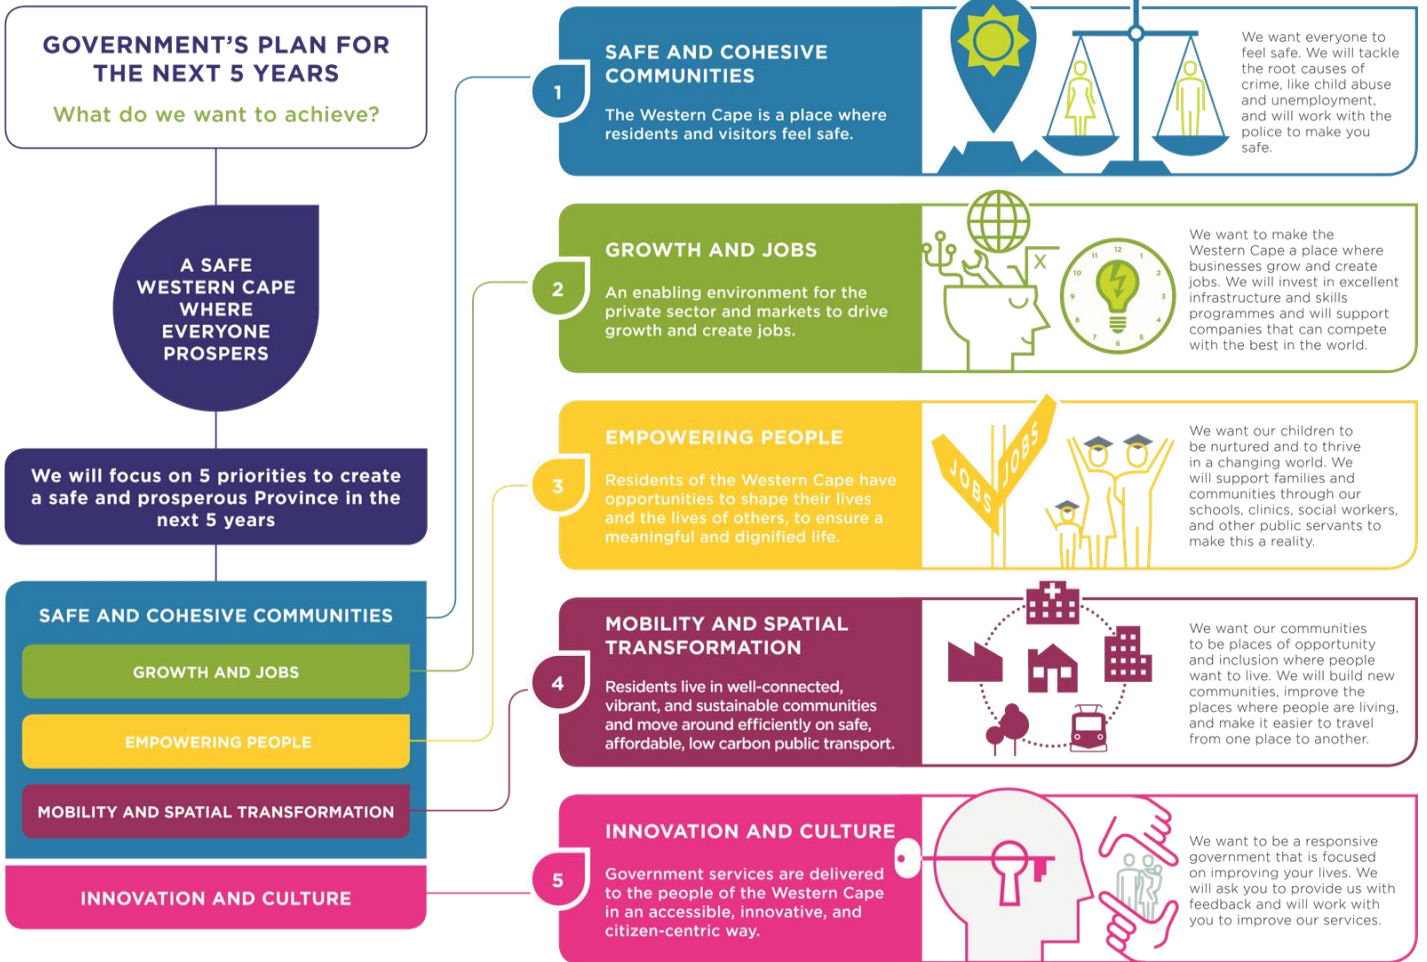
GOVERNMENT'S PLAN FOR THE NEXT 5 YEARS

What do we want to achieve?

A SAFE WESTERN CAPE WHERE EVERYONE PROSPERS

We will focus on 5 priorities to create a safe and prosperous Province in the next 5 years

SAFE AND COHESIVE COMMUNITIES

GROWTH AND JOBS

EMPOWERING PEOPLE

MOBILITY AND SPATIAL TRANSFORMATION

INNOVATION AND CULTURE

1

SAFE AND COHESIVE COMMUNITIES

The Western Cape is a place where residents and visitors feel safe.

We want everyone to feel safe. We will tackle the root causes of crime, like child abuse and unemployment, and will work with the police to make you safe.

2

GROWTH AND JOBS

An enabling environment for the private sector and markets to drive growth and create jobs.

We want to make the Western Cape a place where businesses grow and create jobs. We will invest in excellent infrastructure and skills programmes and will support companies that can compete with the best in the world.

3

EMPOWERING PEOPLE

Residents of the Western Cape have opportunities to shape their lives and the lives of others, to ensure a meaningful and dignified life.

JOBS JOBS

We want our children to be nurtured and to thrive in a changing world. We will support families and communities through our schools, clinics, social workers, and other public servants to make this a reality.

4

MOBILITY AND SPATIAL TRANSFORMATION

Residents live in well-connected, vibrant, and sustainable communities and move around efficiently on safe, affordable, low carbon public transport.

We want our communities to be places of opportunity and inclusion where people want to live. We will build new communities, improve the places where people are living, and make it easier to travel from one place to another.

5

INNOVATION AND CULTURE

Government services are delivered to the people of the Western Cape in an accessible, innovative, and citizen-centric way.

We want to be a responsive government that is focused on improving your lives. We will ask you to provide us with feedback and will work with you to improve our services.